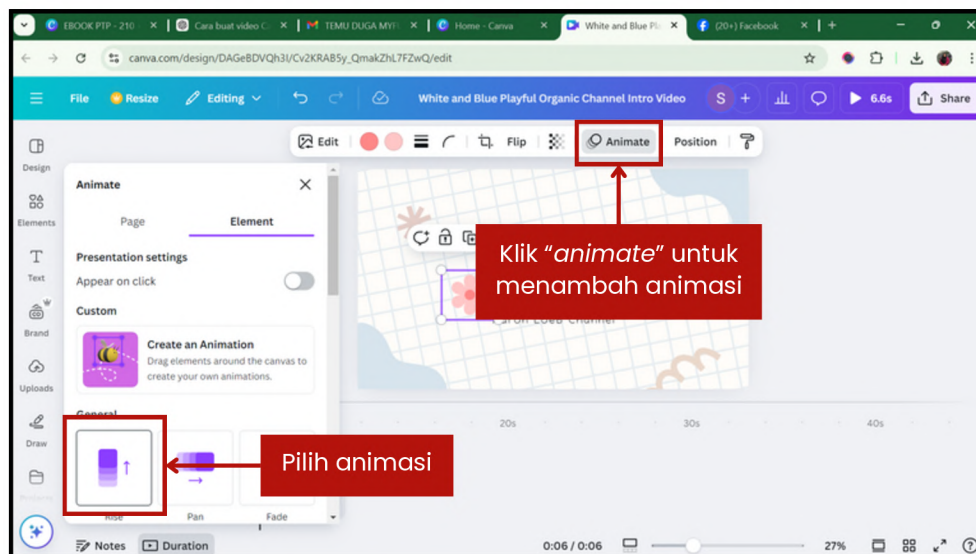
EBOOK PTP - 210 ×
Cara buat video ×
TEMU DUGA MYP ×
Home - Canva ×
White and Blue Pl ×
(20+) Facebook ×
+

canva.com/design/DAGeBDVQh3I/Cv2KRAB5y_QmakZhL7FZwQ/edit

File
Resize
Editing
White and Blue Playful Organic Channel Intro Video
S
+
6.6s
Share

Edit
Flip
Animate
Position

Design
Elements
Text
Brand
Uploads
Draw
Projects

Animate
Page
Element
Presentation settings
Appear on click
Custom
Create an Animation
Drag elements around the canvas to create your own animations.
General
Rise
Pan
Fade

Klik "*animate*" untuk menambah animasi

Pilih animasi

20s
30s
40s

Notes
Duration
0:06 / 0:06
27%